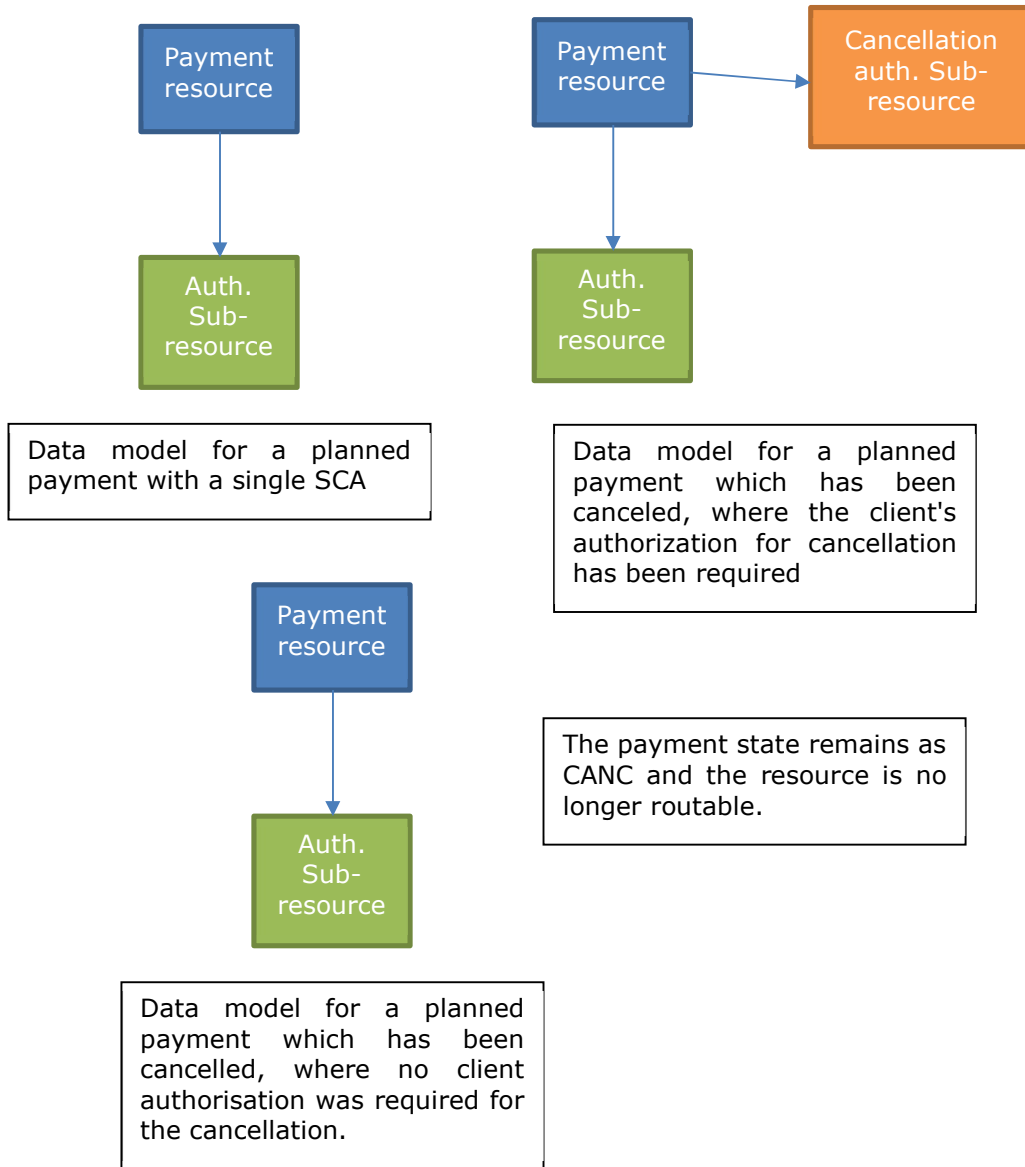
Payment resource

Auth. Sub-resource

Data model for a planned payment with a single SCA

Payment resource

Cancellation auth. Sub-resource

Auth. Sub-resource

Data model for a planned payment which has been canceled, where the client's authorization for cancellation has been required

Payment resource

Auth. Sub-resource

The payment state remains as CANC and the resource is no longer routable.

Data model for a planned payment which has been cancelled, where no client authorisation was required for the cancellation.